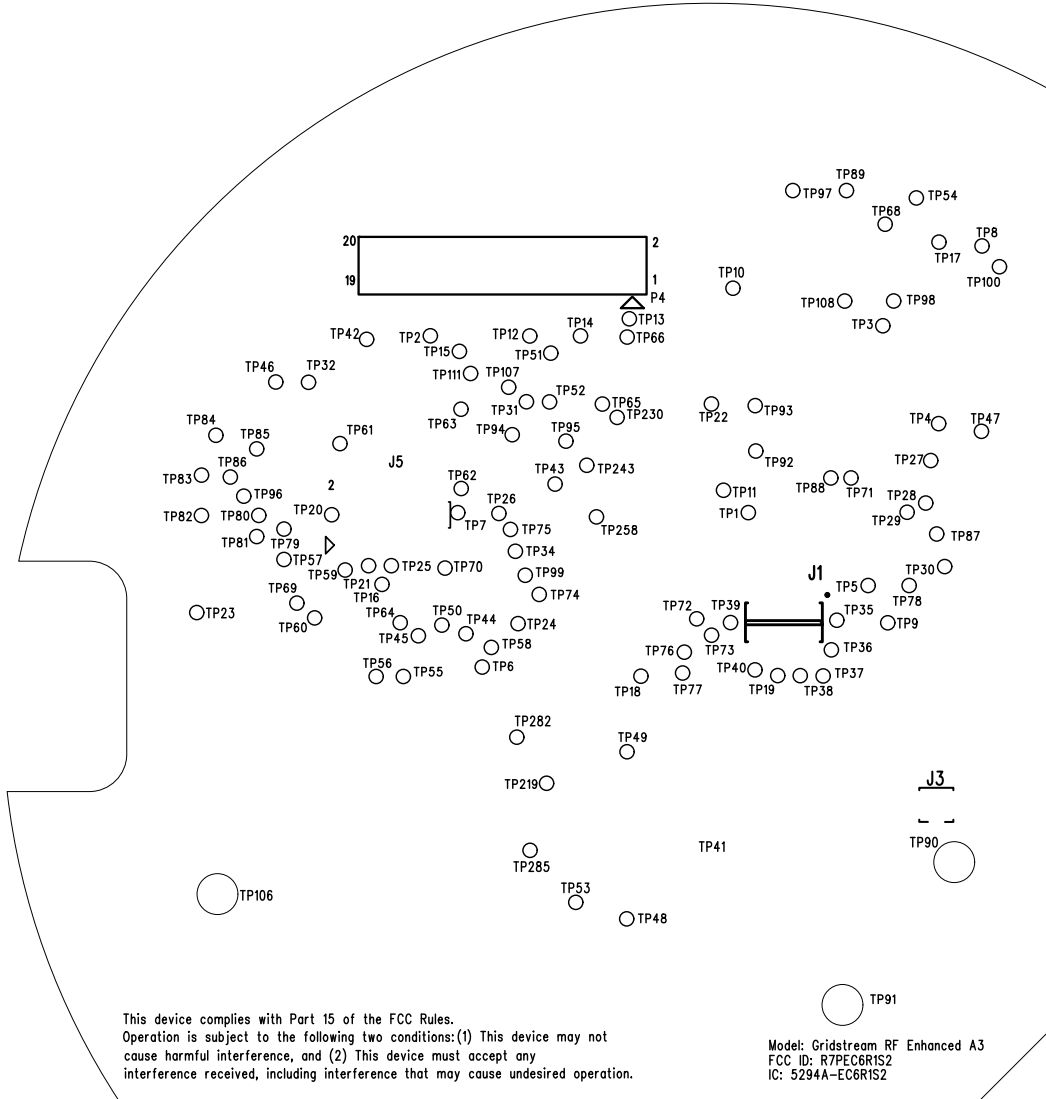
TP89
TP97
TP54
TP68
TP8
TP17
TP100
20
2
19
1
TP10
P4
TP108
TP98
TP13
TP3
TP42
TP2
TP12
TP14
TP66
TP15
TP51
TP46
TP32
TP111
TP107
TP52
TP65
TP31
TP230
TP22
TP93
TP63
TP84
TP94
TP95
TP4
TP47
TP85
TP61
TP86
J5
TP92
TP27
TP83
TP43
TP243
TP62
2
TP88
TP71
TP96
TP11
TP28
TP26
TP20
TP29
TP82
TP80
TP1
TP7
TP75
TP258
TP87
TP79
TP81
TP34
TP57
TP30
TP59
TP25
TP70
J1
TP21
TP99
TP5
TP69
TP16
TP74
TP78
TP23
TP72
TP39
TP35
TP60
TP64
TP50
TP44
TP24
TP9
TP45
TP73
TP58
TP36
TP76
TP56
TP55
TP6
TP40
TP37
TP18
TP77
TP19
TP38
TP282
TP49
J3
TP219
TP90
TP41
TP285
TP53
TP106
TP48
TP91
This device complies with Part 15 of the FCC Rules.
Operation is subject to the following two conditions:(1) This device may not cause harmful interference, and (2) This device must accept any interference received, including interference that may cause undesired operation.
Model: Gridstream RF Enhanced A3
FCC ID: R7PEC6R1S2
IC: 5294A-EC6R1S2